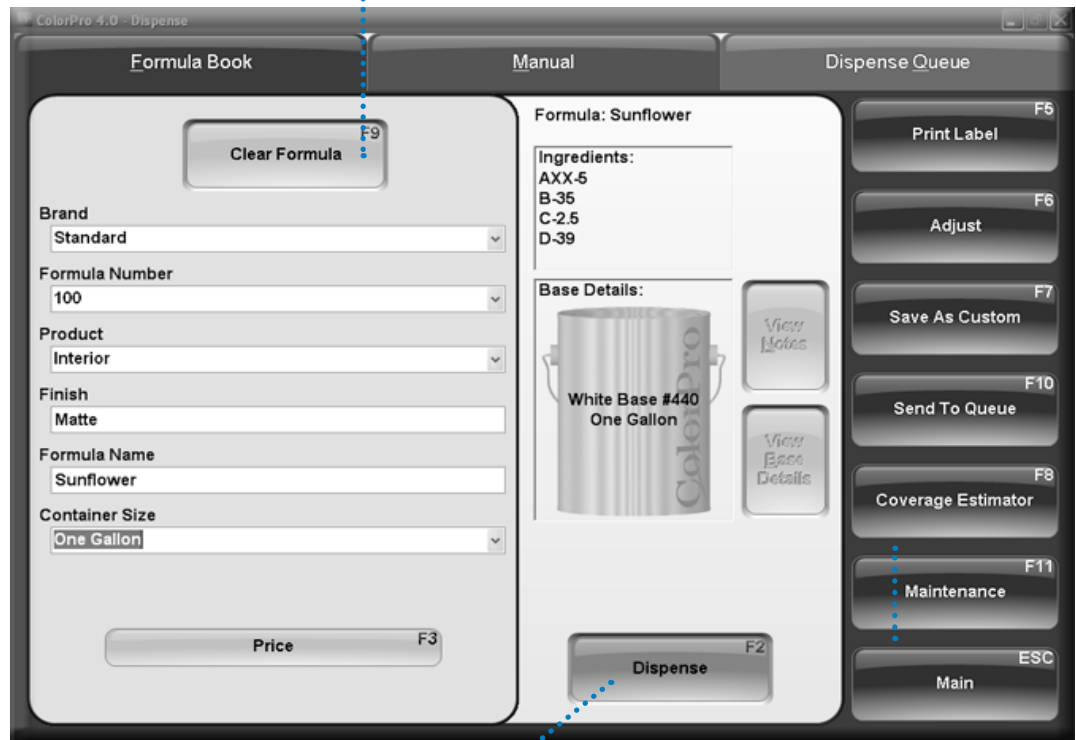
ColorPro 4.0 - Dispense

Formula Book
Manual
Dispense Queue

F9
Clear Formula

Brand
Standard

Formula Number
100

Product
Interior

Finish
Matte

Formula Name
Sunflower

Container Size
One Gallon

Price
F3

Formula: Sunflower

Ingredients:
AXX-5
B-35
C-2.5
D-39

Base Details:

ColorPro
White Base #440
One Gallon

View Notes

View Base Details

F2
Dispense

F5
Print Label

F6
Adjust

F7
Save As Custom

F10
Send To Queue

F8
Coverage Estimator

F11
Maintenance

ESC
Main